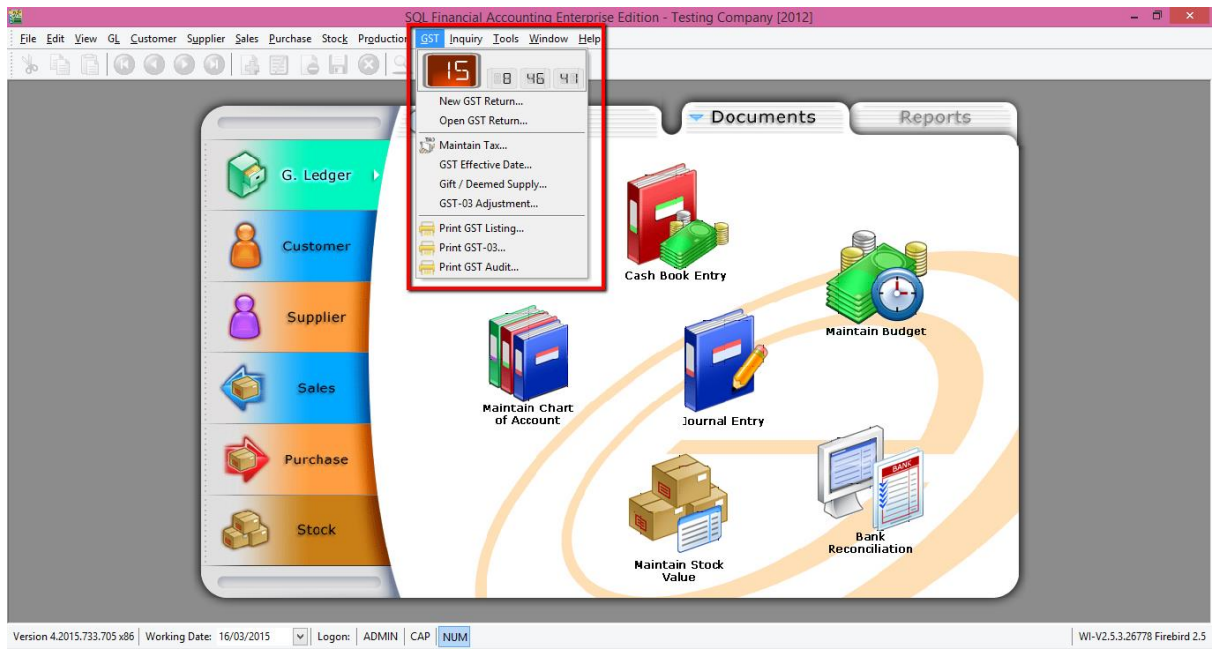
SQL Financial Accounting Enterprise Edition - Testing Company [2012]

File Edit View GL Customer Supplier Sales Purchase Stock Production GST Inquiry Tools Window Help

15 8 46 41

New GST Return...
Open GST Return...
Maintain Tax...
GST Effective Date...
Gift / Deemed Supply...
GST-03 Adjustment...
Print GST Listing...
Print GST-03...
Print GST Audit...

Documents Reports

G. Ledger
Customer
Supplier
Sales
Purchase
Stock

Cash Book Entry
Maintain Budget
Maintain Chart of Account
Journal Entry
Maintain Stock Value
BANK
Bank Reconciliation

Version 4.2015.733.705 x86 | Working Date: 16/03/2015 | Logon: | ADMIN | CAP | NUM | WI-V2.5.3.26778 Firebird 2.5